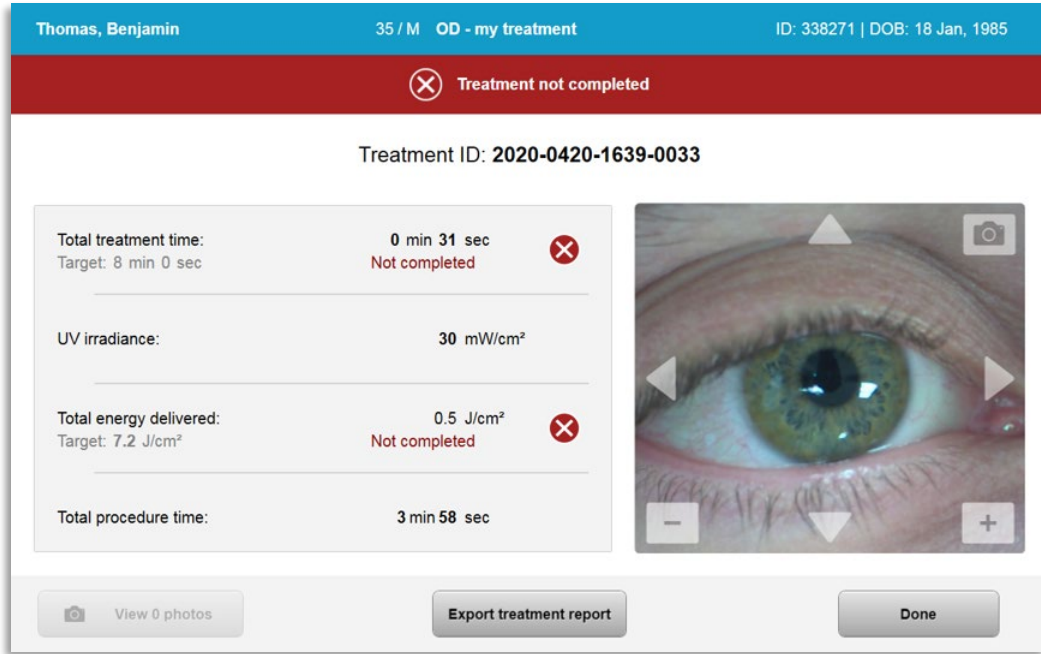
Thomas, Benjamin 35 / M OD - my treatment ID: 338271 | DOB: 18 Jan, 1985

Treatment not completed

Treatment ID: 2020-0420-1639-0033

Total treatment time: 0 min 31 sec
Target: 8 min 0 sec Not completed

UV irradiance: 30 mW/cm²

Total energy delivered: 0.5 J/cm²
Target: 7.2 J/cm² Not completed

Total procedure time: 3 min 58 sec

−

+

View 0 photos

Export treatment report

Done